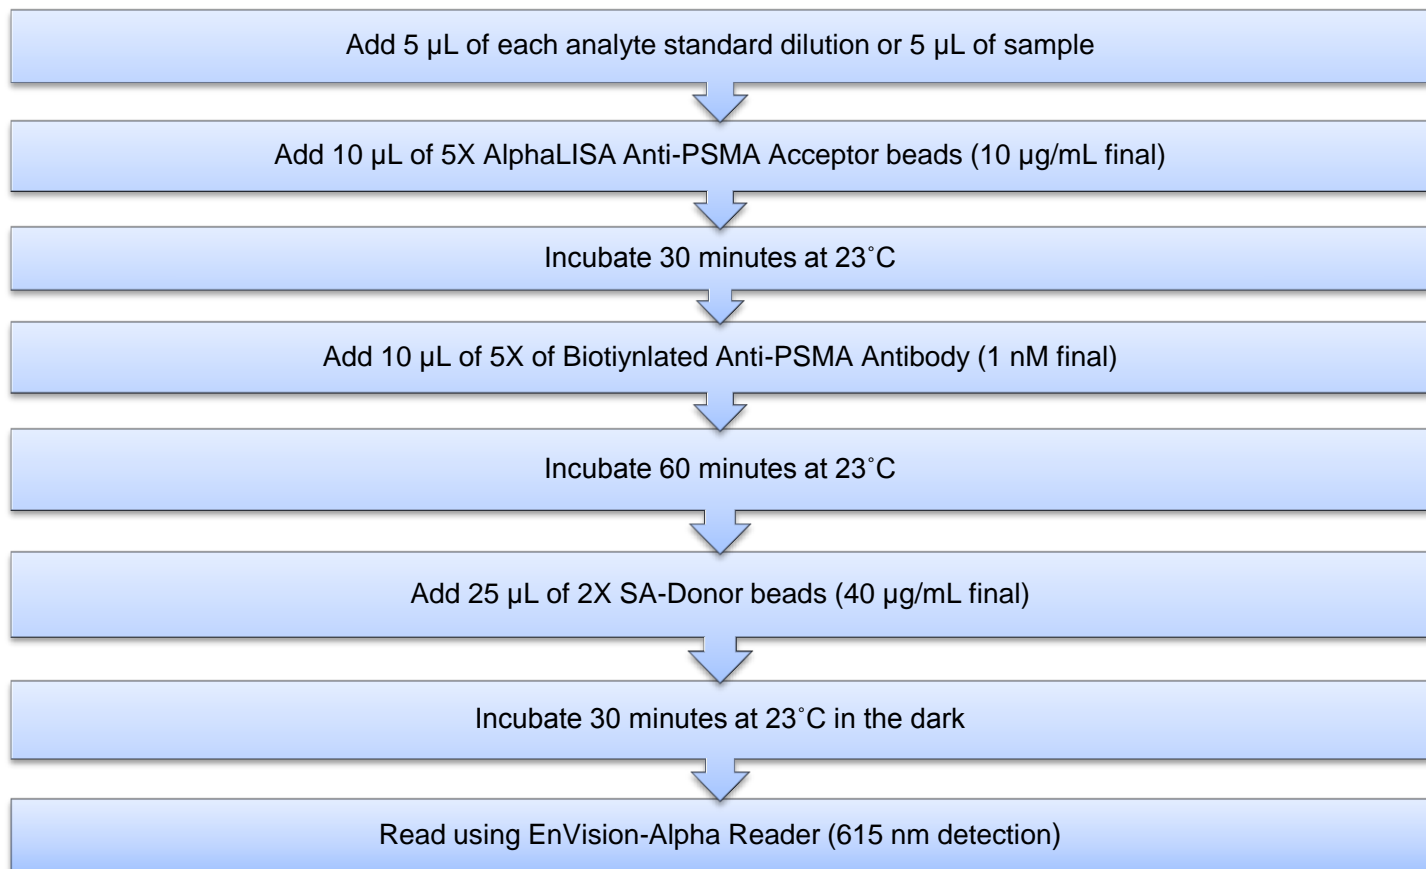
Add 5 µL of each analyte standard dilution or 5 µL of sample

Add 10 µL of 5X AlphaLISA Anti-PSMA Acceptor beads (10 µg/mL final)

Incubate 30 minutes at 23˚C

Add 10 µL of 5X of Biotiynlated Anti-PSMA Antibody (1 nM final)

Incubate 60 minutes at 23˚C

Add 25 µL of 2X SA-Donor beads (40 µg/mL final)

Incubate 30 minutes at 23˚C in the dark

Read using EnVision-Alpha Reader (615 nm detection)